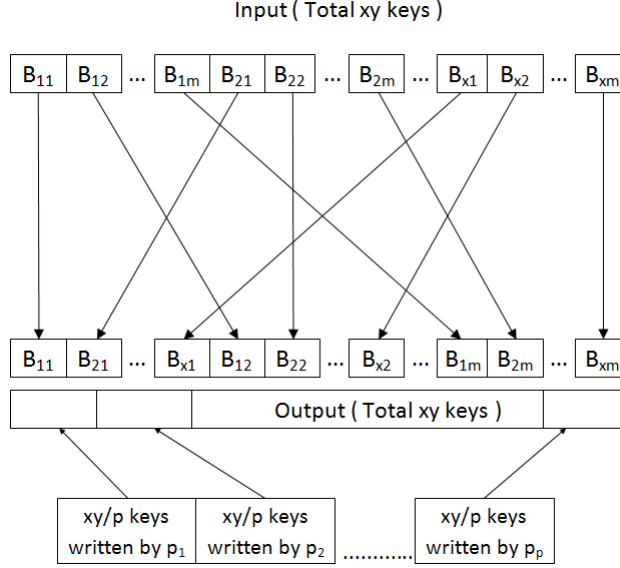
Input ( Total xy keys )

| $B_{11}$ | $B_{12}$ | ... | $B_{1m}$ | $B_{21}$ | $B_{22}$ | ... | $B_{2m}$ | ... | $B_{x1}$ | $B_{x2}$ | ... | $B_{xm}$ |

| $B_{11}$ | $B_{21}$ | ... | $B_{x1}$ | $B_{12}$ | $B_{22}$ | ... | $B_{x2}$ | ... | $B_{1m}$ | $B_{2m}$ | ... | $B_{xm}$ |

Output ( Total xy keys )

xy/p keys written by $p_1$

xy/p keys written by $p_2$

..........

xy/p keys written by $p_p$